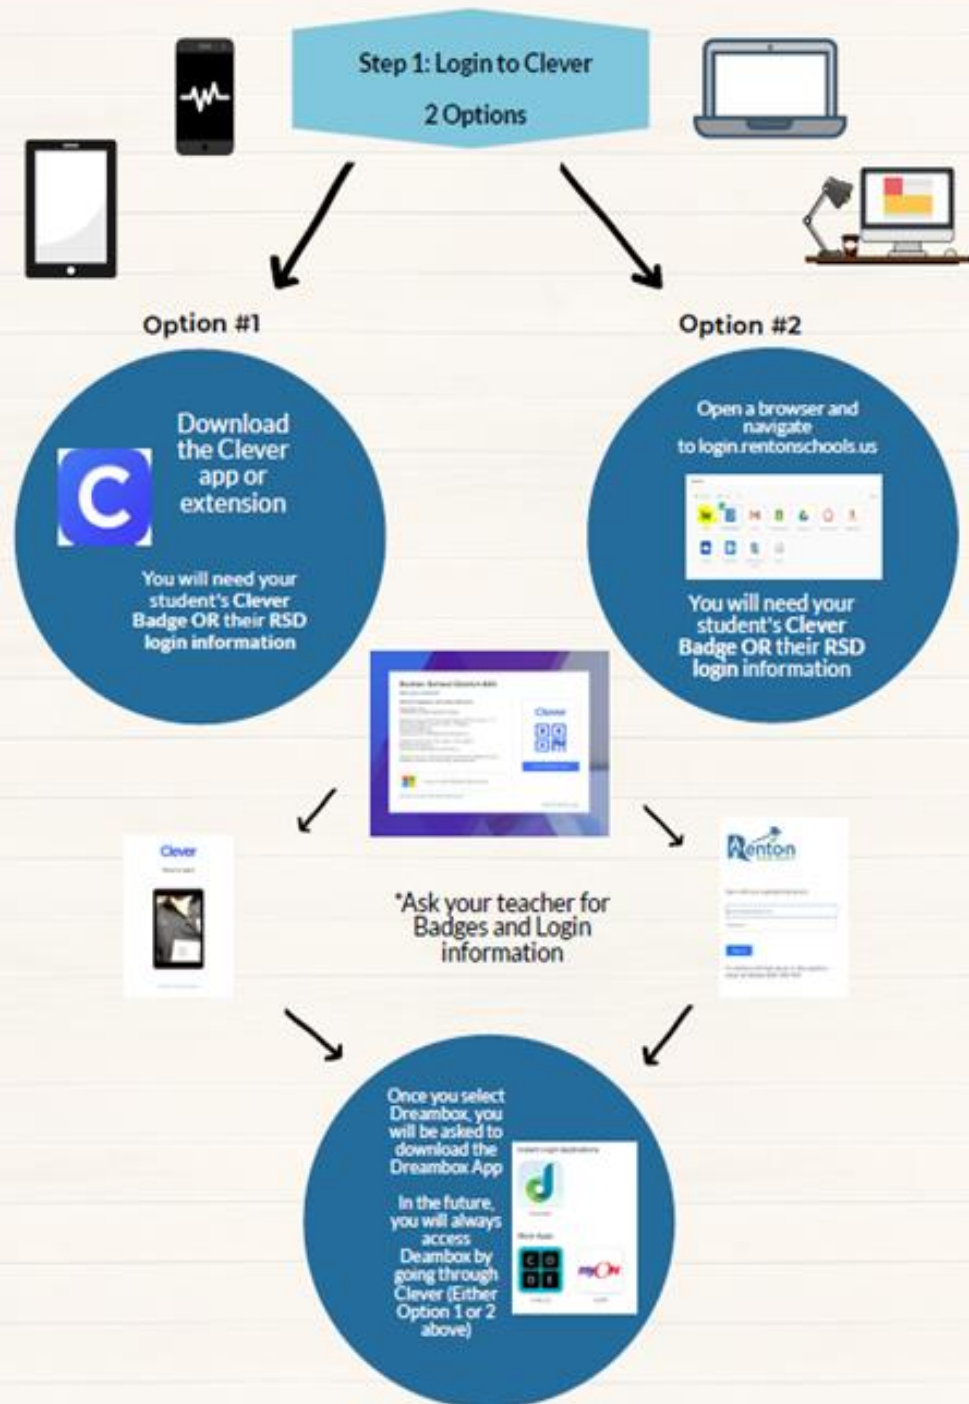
Step 1: Login to Clever

2 Options

Option #1

Download the Clever app or extension

You will need your student's Clever Badge OR their RSD login information

Option #2

Open a browser and navigate to login.rentonschools.us

You will need your student's Clever Badge OR their RSD login information

Clever

Renton

*Ask your teacher for Badges and Login information

Once you select Dreambox, you will be asked to download the Dreambox App

In the future, you will always access Deambox by going through Clever (Either Option 1 or 2 above)